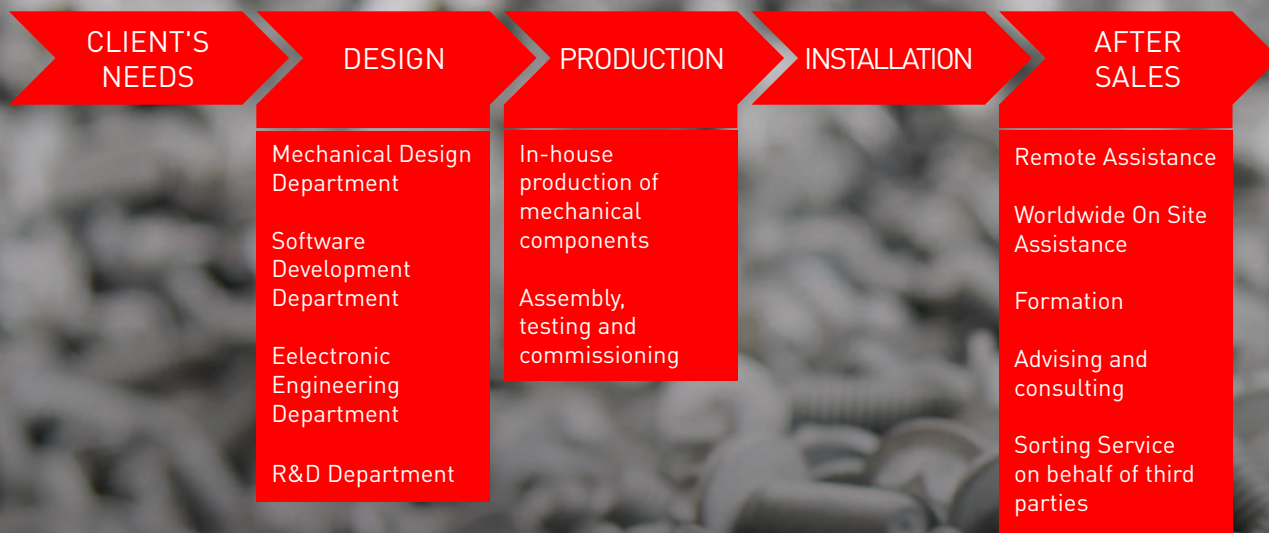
CLIENT'S NEEDS

DESIGN

Mechanical Design Department

Software Development Department

Eelectronic Engineering Department

R&D Department

PRODUCTION

In-house production of mechanical components

Assembly, testing and commissioning

INSTALLATION

AFTER SALES

Remote Assistance

Worldwide On Site Assistance

Formation

Advising and consulting

Sorting Service on behalf of third parties